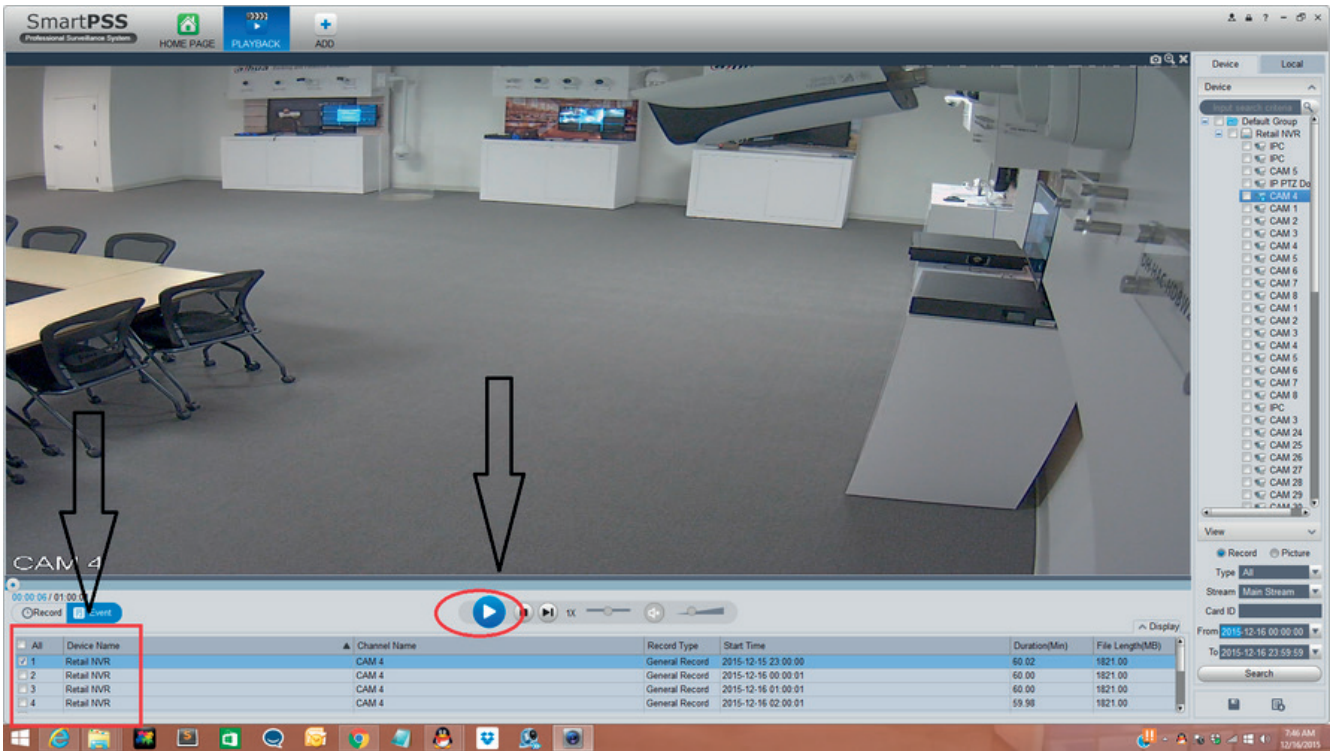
SmartPSS
Professional Surveillance System
HOME PAGE PLAYBACK ADD

Device Local
Device
Input search criteria
Default Group
Retail NVR
IPC
IPC
CAM 5
IP PTZ Do
CAM 4
CAM 1
CAM 2
CAM 3
CAM 4
CAM 5
CAM 6
CAM 7
CAM 8
CAM 1
CAM 2
CAM 3
CAM 4
CAM 5
CAM 6
CAM 7
CAM 8
IPC
CAM 3
CAM 24
CAM 25
CAM 26
CAM 27
CAM 28
CAM 29

View
Record Picture
Type All
Stream Main Stream
Card ID
From 2015-12-16 00:00:00
To 2015-12-16 23:59:59
Search

CAM 4
00:00:06 / 01:00:0
Record Event
1X
Display

| All | Device Name | Channel Name | Record Type | Start Time | Duration(Min) | File Length(MB) |
|---|---|---|---|---|---|---|
| 1 | Retail NVR | CAM 4 | General Record | 2015-12-15 23:00:00 | 60.02 | 1821.00 |
| 2 | Retail NVR | CAM 4 | General Record | 2015-12-16 00:00:01 | 60.02 | 1821.00 |
| 3 | Retail NVR | CAM 4 | General Record | 2015-12-16 01:00:01 | 60.00 | 1821.00 |
| 4 | Retail NVR | CAM 4 | General Record | 2015-12-16 02:00:01 | 59.98 | 1821.00 |

7:46 AM
12/16/2015